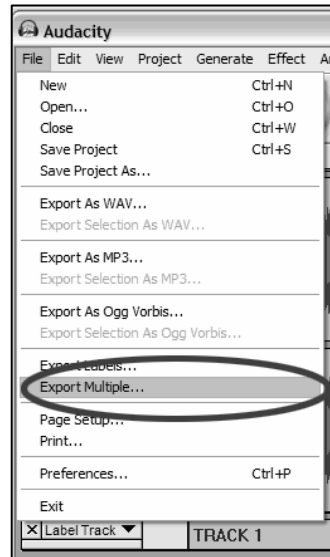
Audacity

File Edit View Project Generate Effect A

New Ctrl+N
Open... Ctrl+O
Close Ctrl+W
Save Project Ctrl+S
Save Project As...

Export As WAV...
Export Selection As WAV...

Export As MP3...
Export Selection As MP3...

Export As Ogg Vorbis...
Export Selection As Ogg Vorbis...

Export Labels...
Export Multiple...

Page Setup...
Print...

Preferences... Ctrl+P

Exit

X Label Track ▼

TRACK 1